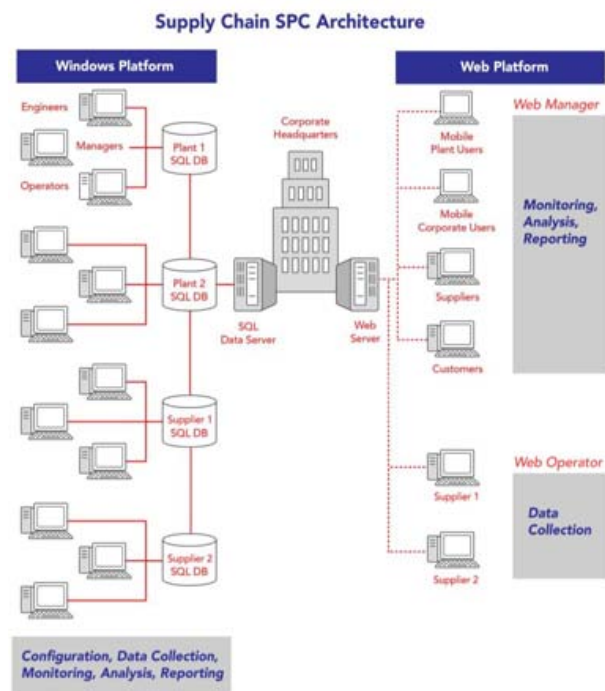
Supply Chain SPC Architecture

Windows Platform

Engineers

Managers

Operators

Plant 1 SQL DB

Plant 2 SQL DB

Supplier 1 SQL DB

Supplier 2 SQL DB

Corporate Headquarters

SQL Data Server

Web Server

Web Platform

Web Manager

Mobile Plant Users

Mobile Corporate Users

Suppliers

Customers

Monitoring, Analysis, Reporting

Web Operator

Supplier 1

Supplier 2

Data Collection

Configuration, Data Collection, Monitoring, Analysis, Reporting